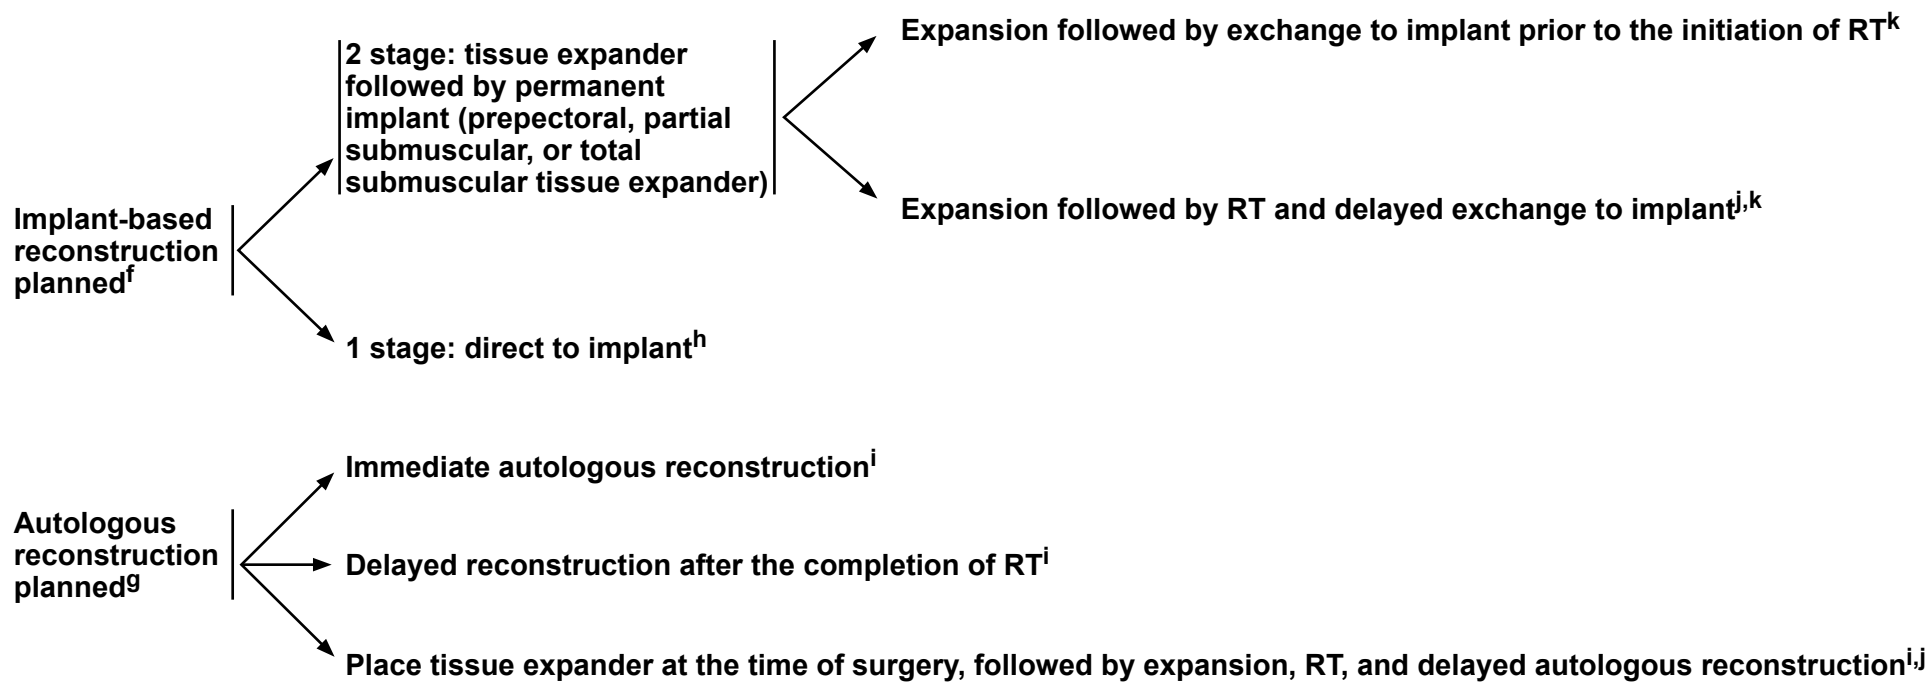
Implant-based reconstruction planned$^{f}$

2 stage: tissue expander followed by permanent implant (prepectoral, partial submuscular, or total submuscular tissue expander)

Expansion followed by exchange to implant prior to the initiation of RT$^{k}$

Expansion followed by RT and delayed exchange to implant$^{j,k}$

1 stage: direct to implant$^{h}$

Autologous reconstruction planned$^{g}$

Immediate autologous reconstruction$^{i}$

Delayed reconstruction after the completion of RT$^{i}$

Place tissue expander at the time of surgery, followed by expansion, RT, and delayed autologous reconstruction$^{i,j}$